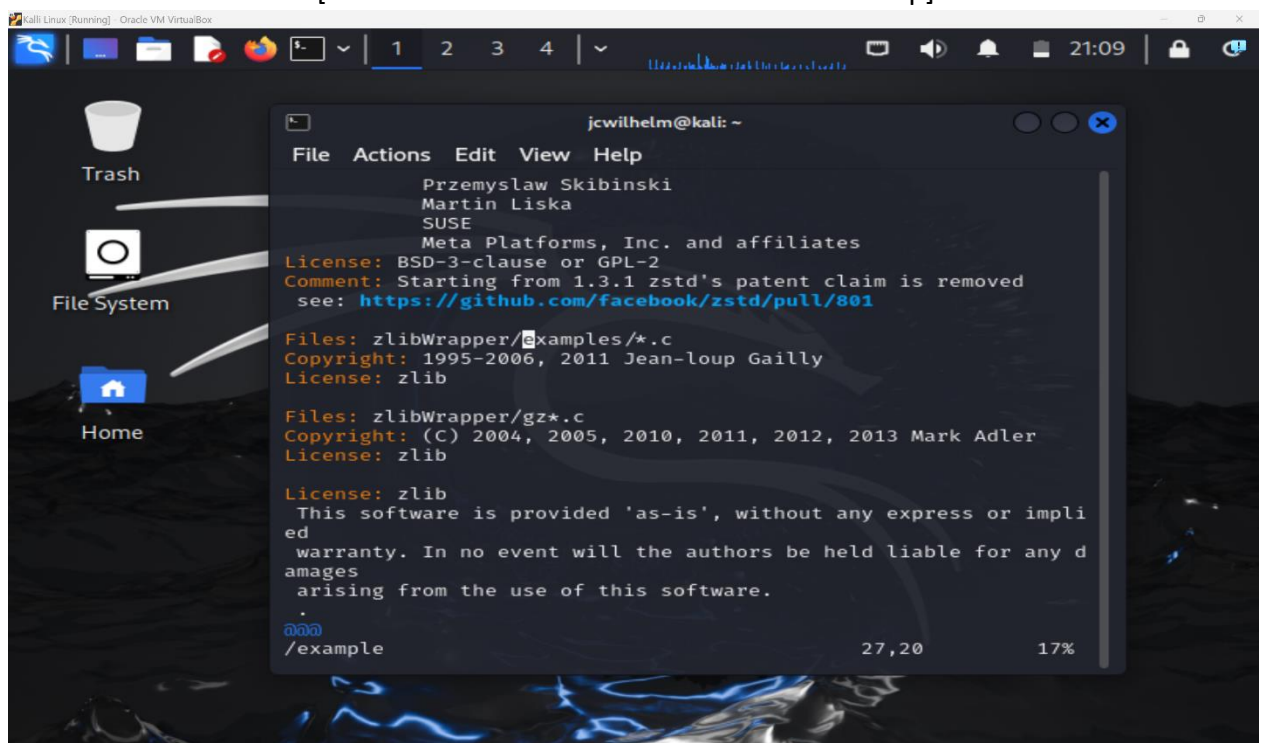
Kali Linux [Running] - Oracle VM VirtualBox

1 2 3 4

21:09

Trash

File System

Home

jcwilhelm@kali: ~

File Actions Edit View Help

Przemyslaw Skibinski
Martin Liska
SUSE
Meta Platforms, Inc. and affiliates
License: BSD-3-clause or GPL-2
Comment: Starting from 1.3.1 zstd's patent claim is removed
see: https://github.com/facebook/zstd/pull/801

Files: zlibWrapper/examples/*.c
Copyright: 1995-2006, 2011 Jean-loup Gailly
License: zlib

Files: zlibWrapper/gz*.c
Copyright: (C) 2004, 2005, 2010, 2011, 2012, 2013 Mark Adler
License: zlib

License: zlib
This software is provided 'as-is', without any express or implied
warranty. In no event will the authors be held liable for any damages
arising from the use of this software.
.
@@@
/example 27,20 17%